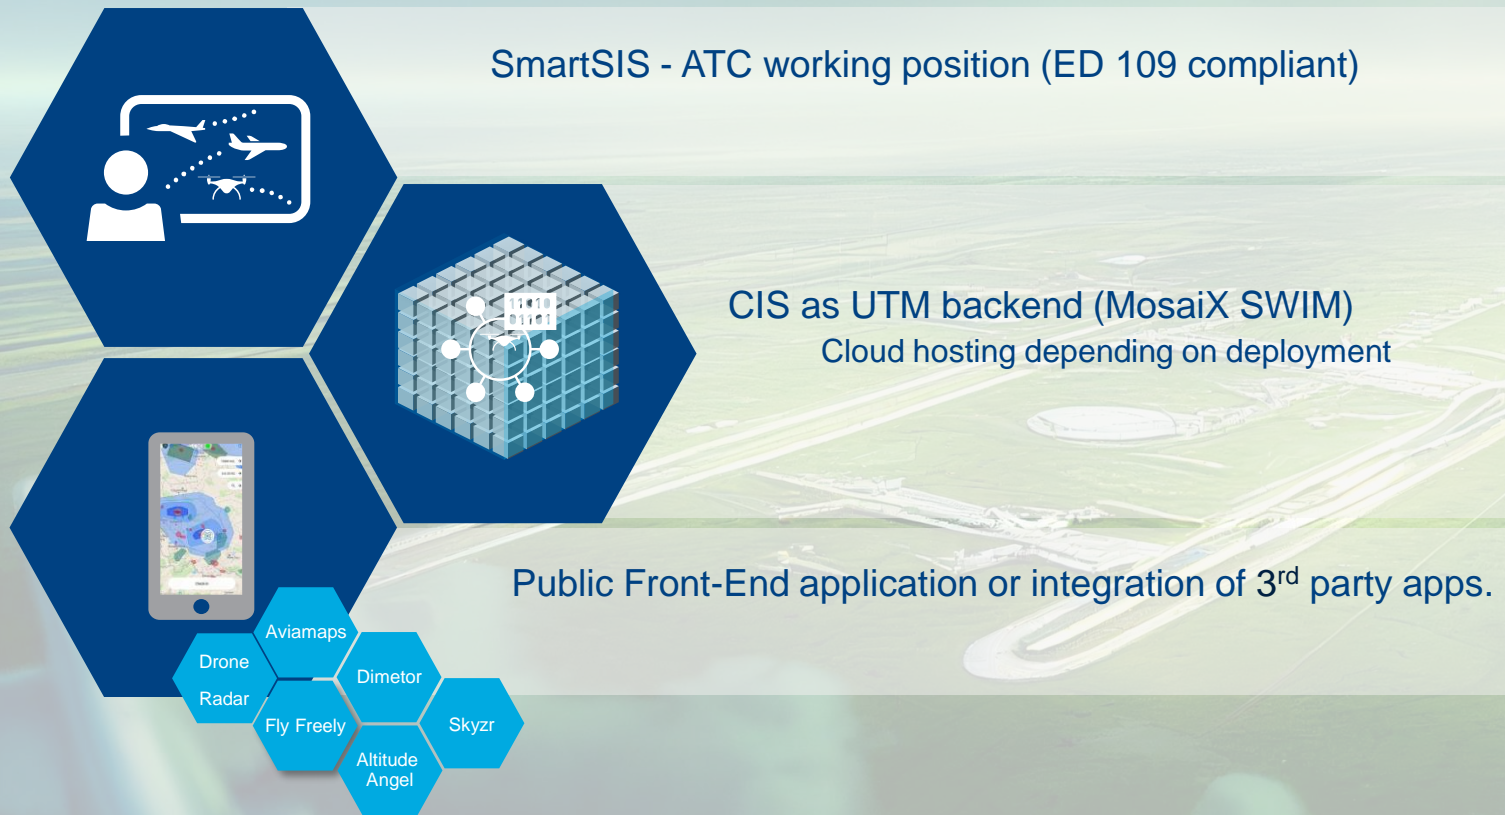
SmartSIS - ATC working position (ED 109 compliant)

1101
0111

CIS as UTM backend (MosaiX SWIM)
Cloud hosting depending on deployment

Public Front-End application or integration of 3$^{rd}$ party apps.

Aviamaps

Drone Radar

Dimetor

Fly Freely

Skyzr

Altitude Angel